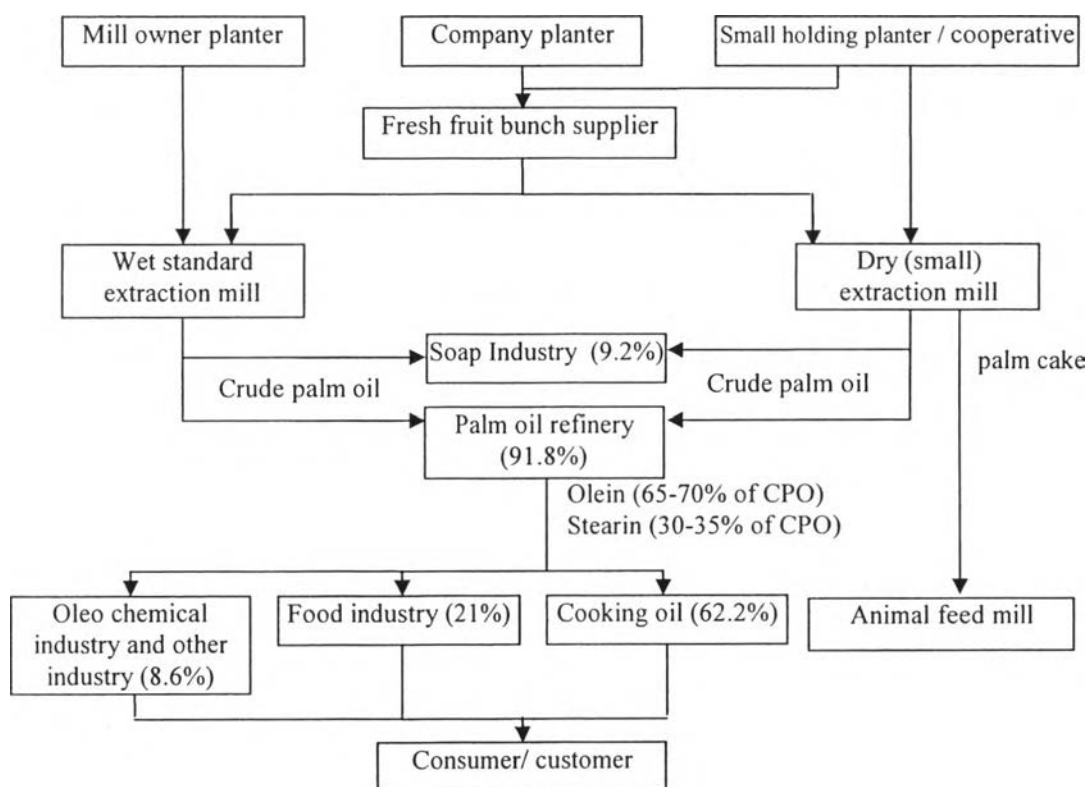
Mill owner planter

Company planter

Small holding planter / cooperative

Fresh fruit bunch supplier

Wet standard extraction mill

Dry (small) extraction mill

Soap Industry (9.2%)

Crude palm oil

Crude palm oil

palm cake

Palm oil refinery (91.8%)

Olein (65-70% of CPO)
Stearin (30-35% of CPO)

Oleo chemical industry and other industry (8.6%)

Food industry (21%)

Cooking oil (62.2%)

Animal feed mill

Consumer/ customer